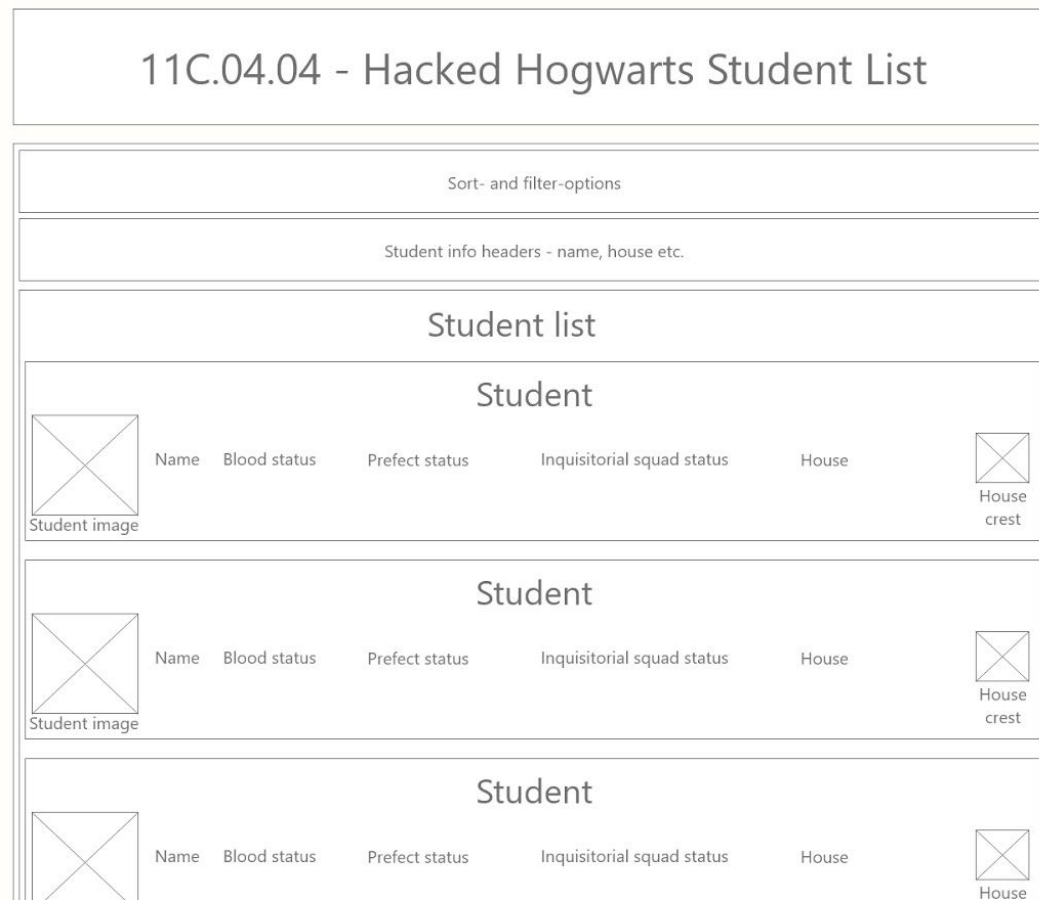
11C.04.04 - Hacked Hogwarts Student List

Sort- and filter-options

Student info headers - name, house etc.

Student list

Student

Student image

Name Blood status Prefect status Inquisitorial squad status House

House crest

Student

Student image

Name Blood status Prefect status Inquisitorial squad status House

House crest

Student

Name Blood status Prefect status Inquisitorial squad status House

House